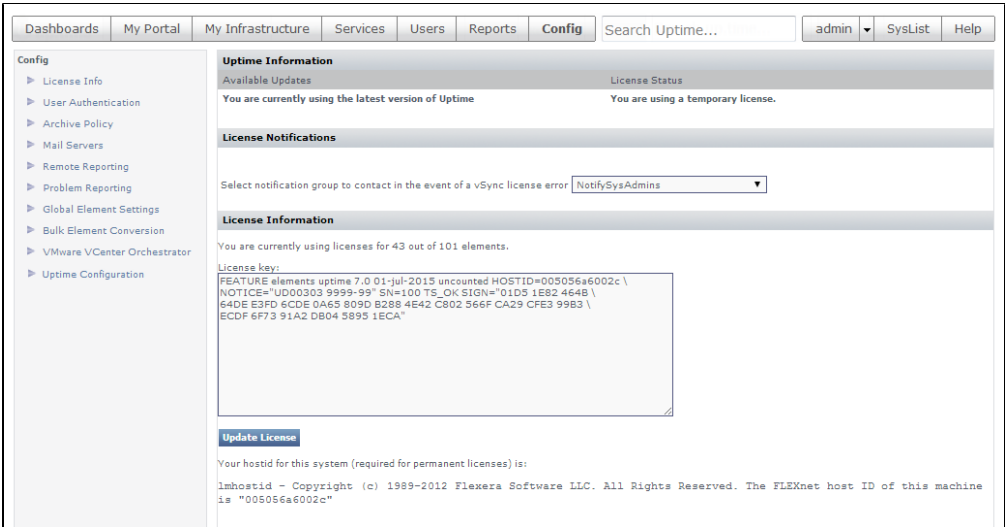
Dashboards | My Portal | My Infrastructure | Services | Users | Reports | Config | Search Uptime... | admin | SysList | Help

Config
License Info
User Authentication
Archive Policy
Mail Servers
Remote Reporting
Problem Reporting
Global Element Settings
Bulk Element Conversion
VMware VCenter Orchestrator
Uptime Configuration

Uptime Information

| Available Updates | License Status |
|---|---|
| You are currently using the latest version of Uptime | You are using a temporary license. |

License Notifications

Select notification group to contact in the event of a vSync license error NotifySysAdmins

License Information

You are currently using licenses for 43 out of 101 elements.

License key:
FEATURE elements uptime 7.0 01-jul-2015 uncounted HOSTID=005056a6002c \
NOTICE="UD00303 9999-99" SN=100 TS_OK SIGN="01D5 1E82 464B \
64DE E3FD 6CDE 0A65 809D B288 4E42 C802 566F CA29 CFE3 99B3 \
ECDF 6F73 91A2 DB04 5895 1ECA"

Update License

Your hostid for this system (required for permanent licenses) is:

lmhostid - Copyright (c) 1989-2012 Flexera Software LLC. All Rights Reserved. The FLEXnet host ID of this machine is "005056a6002c"